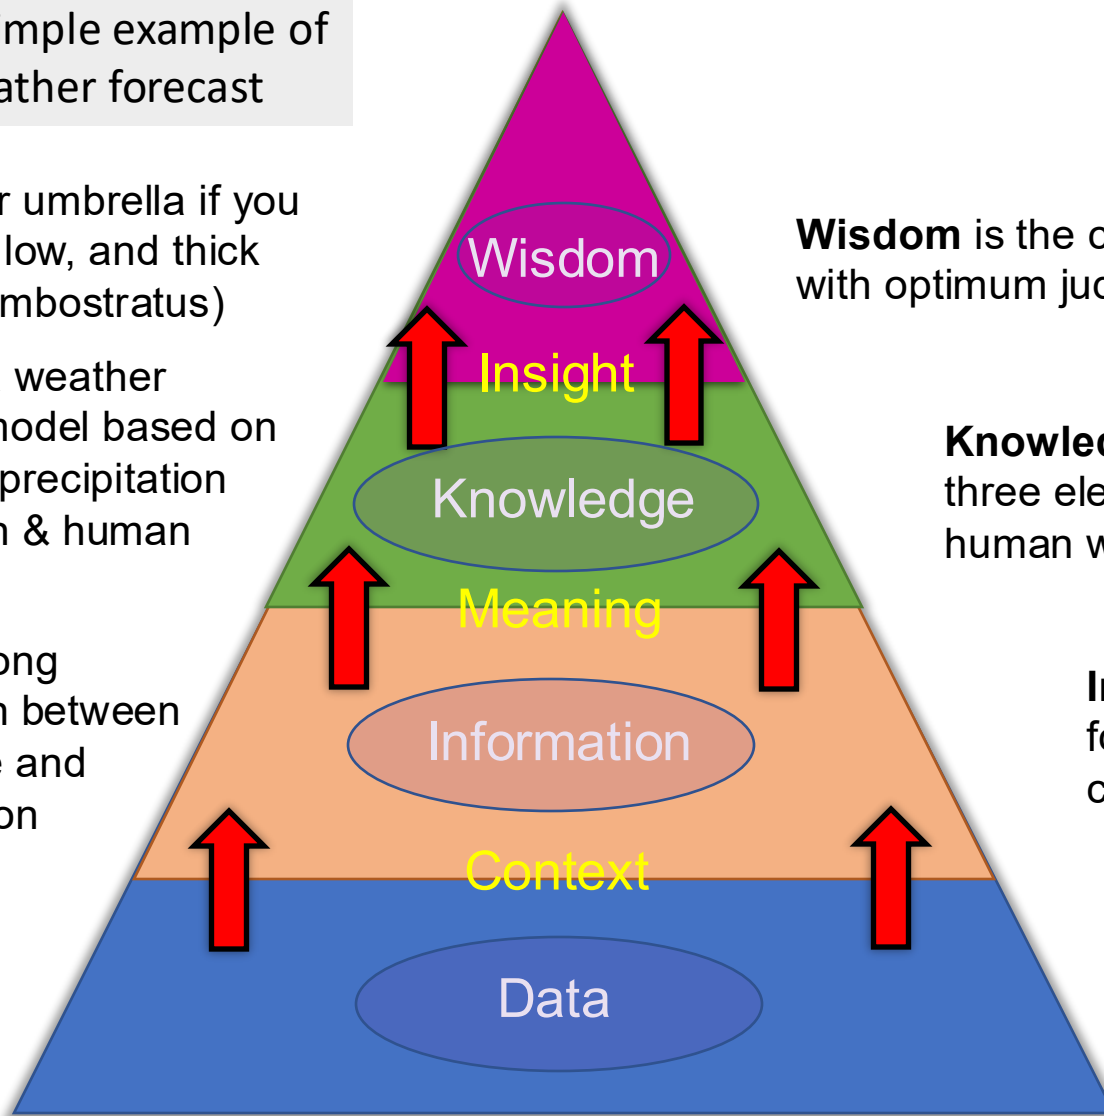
mple example of
ather forecast

r umbrella if you
low, and thick
mbostratus)

weather
nodel based on
precipitation
n & human

ong
n between
e and
on

Wisdom

Insight

Knowledge

Meaning

Information

Context

Data

**Wisdom** is the c
with optimum juc

**Knowled**
three ele
human w

**I**
f
c